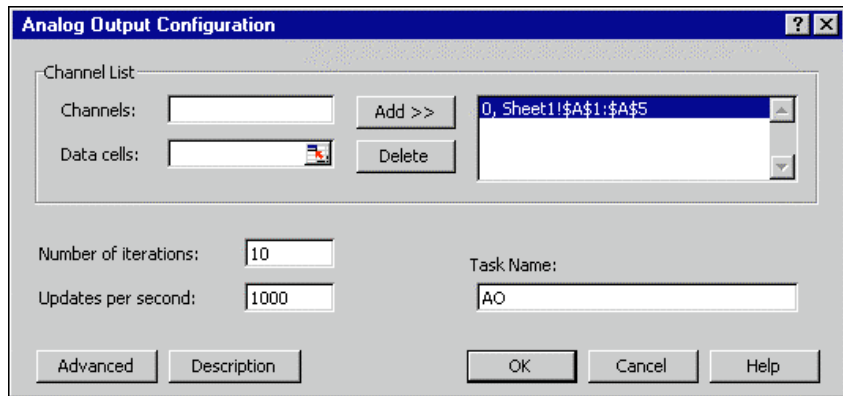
Analog Output Configuration

?

X

Channel List

Channels:

Add >>

0, Sheet1!\$A\$1:\$A\$5

Data cells:

Delete

Number of iterations: 10

Updates per second: 1000

Task Name:

AO

Advanced

Description

OK

Cancel

Help